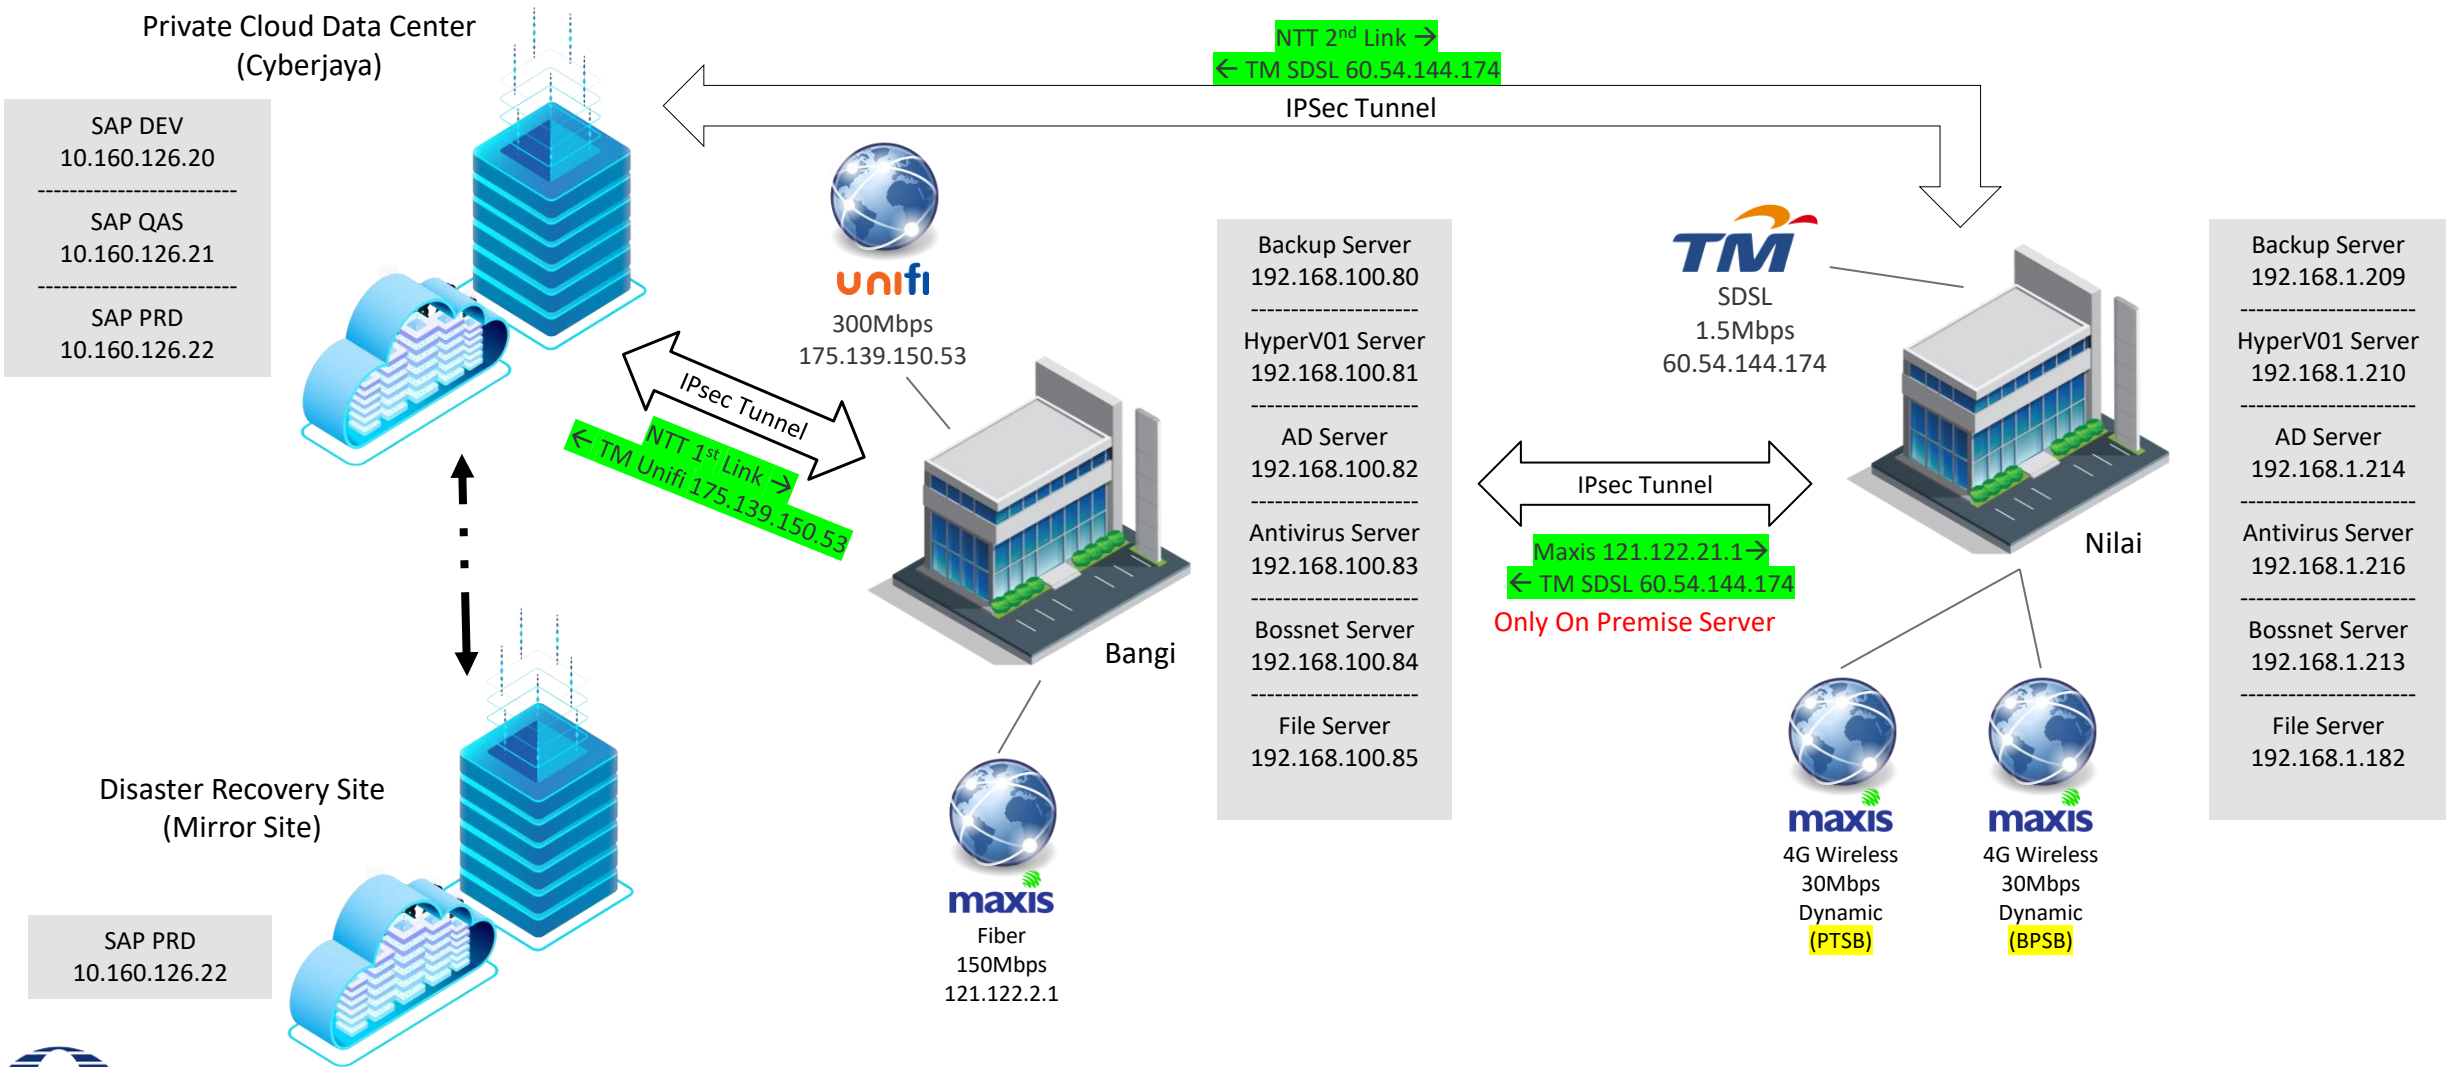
Private Cloud Data Center
(Cyberjaya)

SAP DEV
10.160.126.20
SAP QAS
10.160.126.21
SAP PRD
10.160.126.22

NTT 2$^{nd}$ Link →
← TM SDSL 60.54.144.174
IPSec Tunnel

unifi
300Mbps
175.139.150.53

IPsec Tunnel
NTT 1$^{st}$ Link →
← TM Unifi 175.139.150.53

Bangi

maxis
Fiber
150Mbps
121.122.2.1

Backup Server
192.168.100.80
HyperV01 Server
192.168.100.81
AD Server
192.168.100.82
Antivirus Server
192.168.100.83
Bossnet Server
192.168.100.84
File Server
192.168.100.85

TM
SDSL
1.5Mbps
60.54.144.174

IPSec Tunnel
Maxis 121.122.21.1→
← TM SDSL 60.54.144.174
Only On Premise Server

Nilai

maxis
4G Wireless
30Mbps
Dynamic
(PTSB)

maxis
4G Wireless
30Mbps
Dynamic
(BPSB)

Backup Server
192.168.1.209
HyperV01 Server
192.168.1.210
AD Server
192.168.1.214
Antivirus Server
192.168.1.216
Bossnet Server
192.168.1.213
File Server
192.168.1.182

Disaster Recovery Site
(Mirror Site)

SAP PRD
10.160.126.22